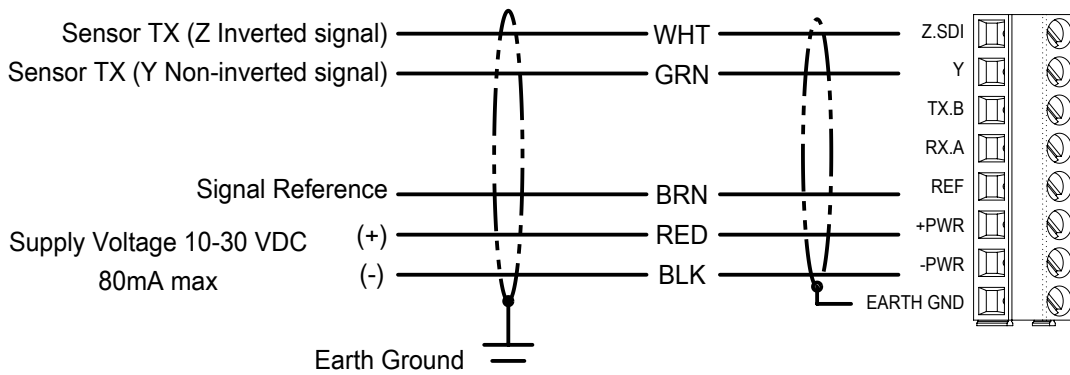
Sensor TX (Z Inverted signal)
Sensor TX (Y Non-inverted signal)

Signal Reference
Supply Voltage 10-30 VDC
80mA max
(+)
(-)

Earth Ground

WHT
GRN
BRN
RED
BLK

Z.SDI
Y
TX.B
RX.A
REF
+PWR
-PWR
EARTH GND